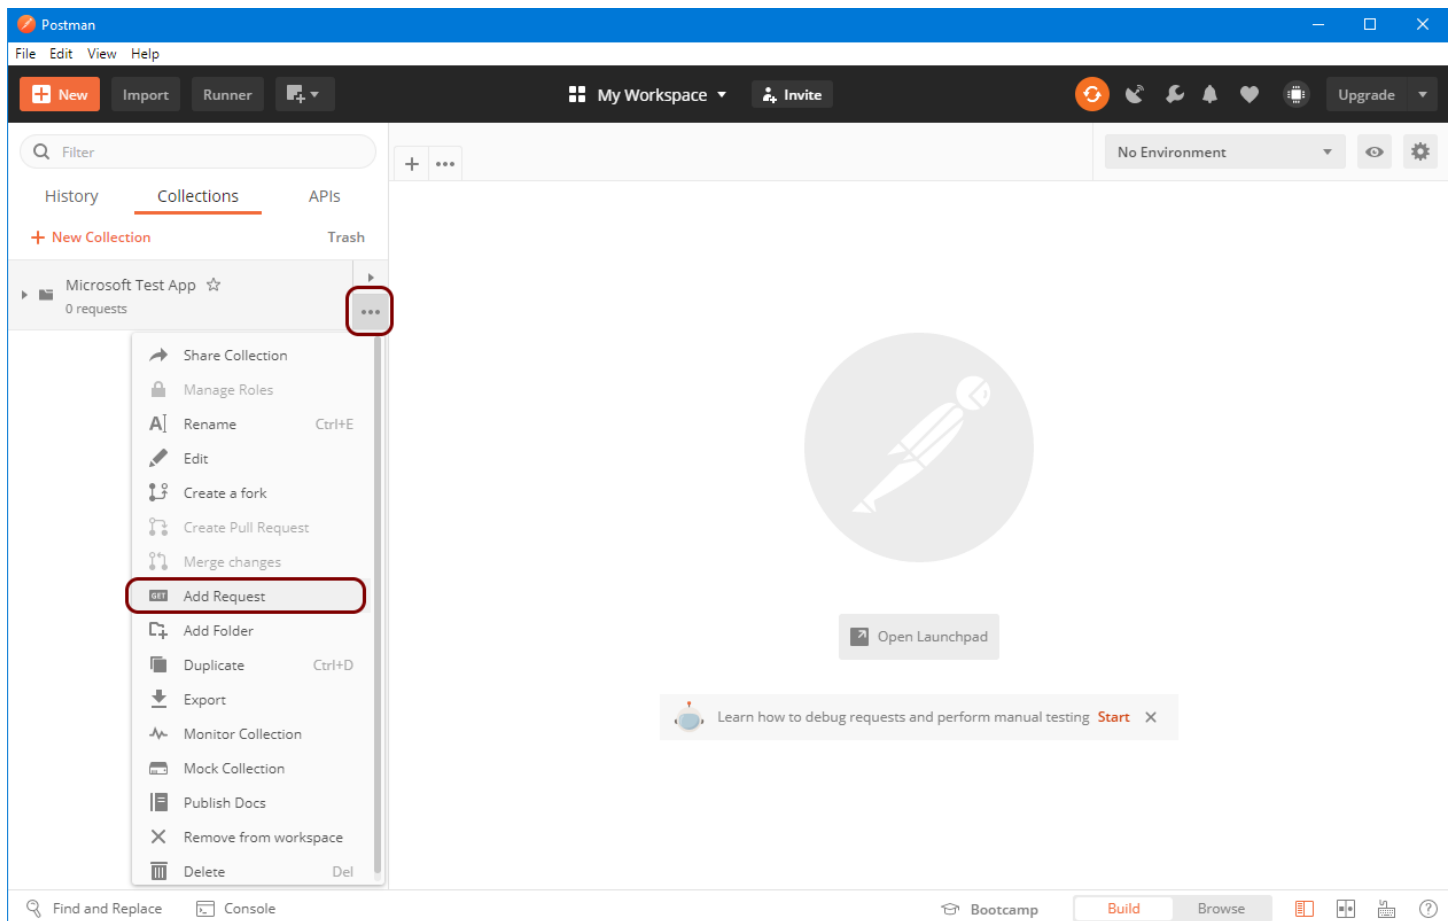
Postman

File Edit View Help

New Import Runner

My Workspace Invite

Upgrade

Filter

History Collections APIs

+ New Collection Trash

Microsoft Test App
0 requests

Share Collection
Manage Roles
Rename Ctrl+E
Edit
Create a fork
Create Pull Request
Merge changes
GET Add Request
Add Folder
Duplicate Ctrl+D
Export
Monitor Collection
Mock Collection
Publish Docs
Remove from workspace
Delete Del

No Environment

Open Launchpad

Learn how to debug requests and perform manual testing Start

Find and Replace Console

Bootcamp Build Browse